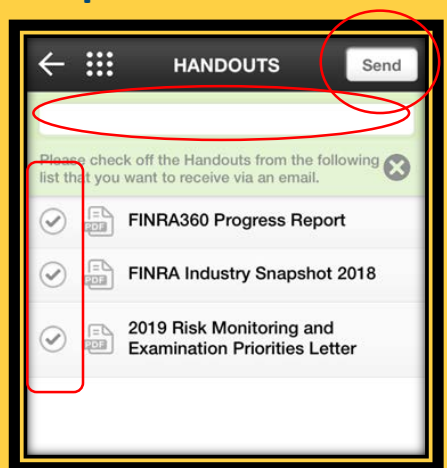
HANDOUTS

Send

Please check off the Handouts from the following list that you want to receive via an email.

PDF FINRA360 Progress Report

PDF FINRA Industry Snapshot 2018

PDF 2019 Risk Monitoring and Examination Priorities Letter